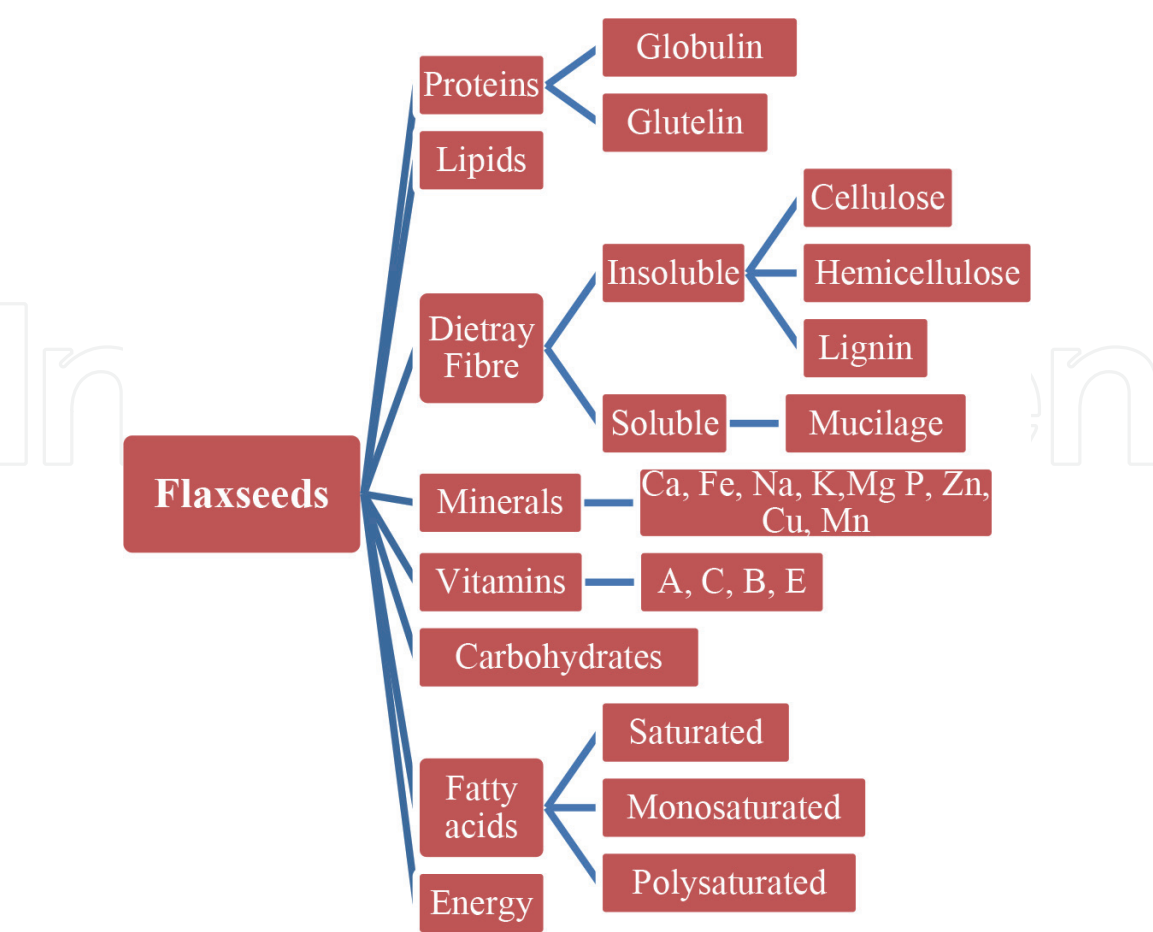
Flaxseeds

Proteins

Globulin

Glutelin

Lipids

Dietray Fibre

Insoluble

Cellulose

Hemicellulose

Lignin

Soluble

Mucilage

Minerals

Ca, Fe, Na, K,Mg P, Zn, Cu, Mn

Vitamins

A, C, B, E

Carbohydrates

Fatty acids

Saturated

Monosaturated

Polysaturated

Energy